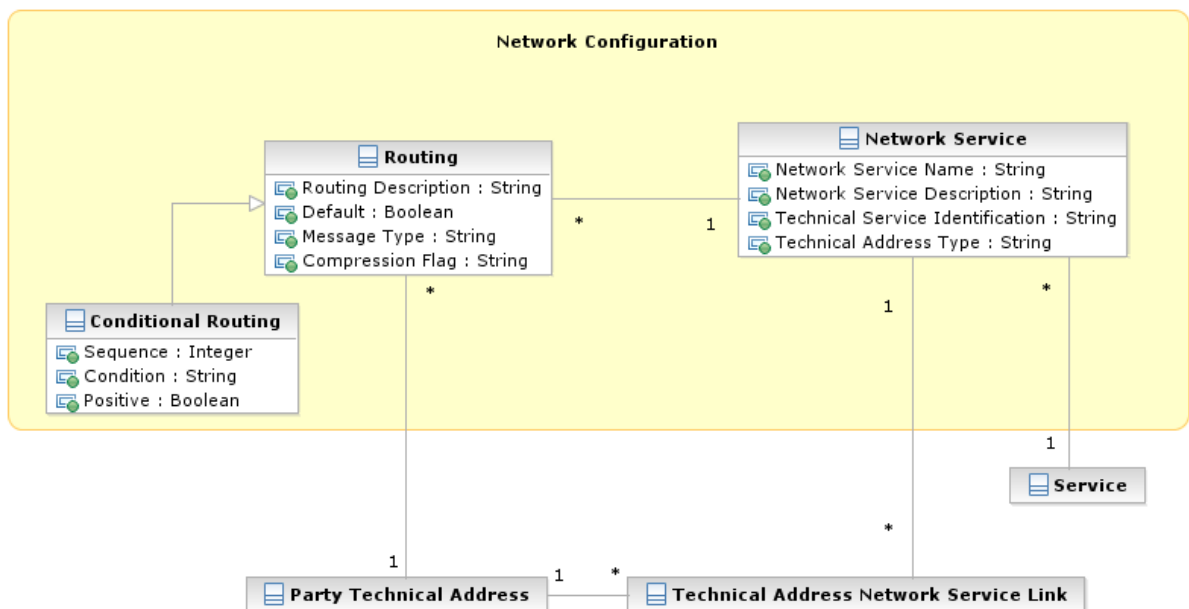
Network Configuration

Routing
Routing Description : String
Default : Boolean
Message Type : String
Compression Flag : String

*

1

Network Service
Network Service Name : String
Network Service Description : String
Technical Service Identification : String
Technical Address Type : String

*

1

*

Conditional Routing
Sequence : Integer
Condition : String
Positive : Boolean

1

Service

*

1

1

*

Party Technical Address

Technical Address Network Service Link